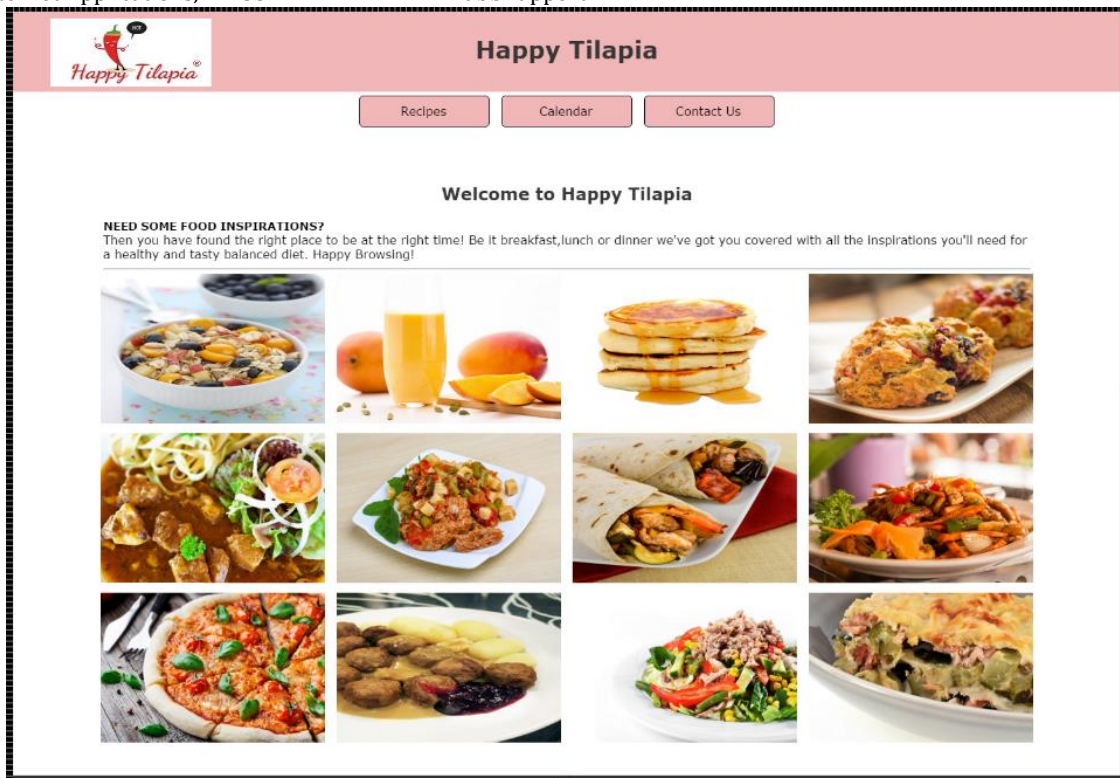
HOT
Happy Tilapia®

Happy Tilapia

Recipes Calendar Contact Us

Welcome to Happy Tilapia

NEED SOME FOOD INSPIRATIONS?
Then you have found the right place to be at the right time! Be it breakfast,lunch or dinner we've got you covered with all the inspirations you'll need for a healthy and tasty balanced diet. Happy Browsing!